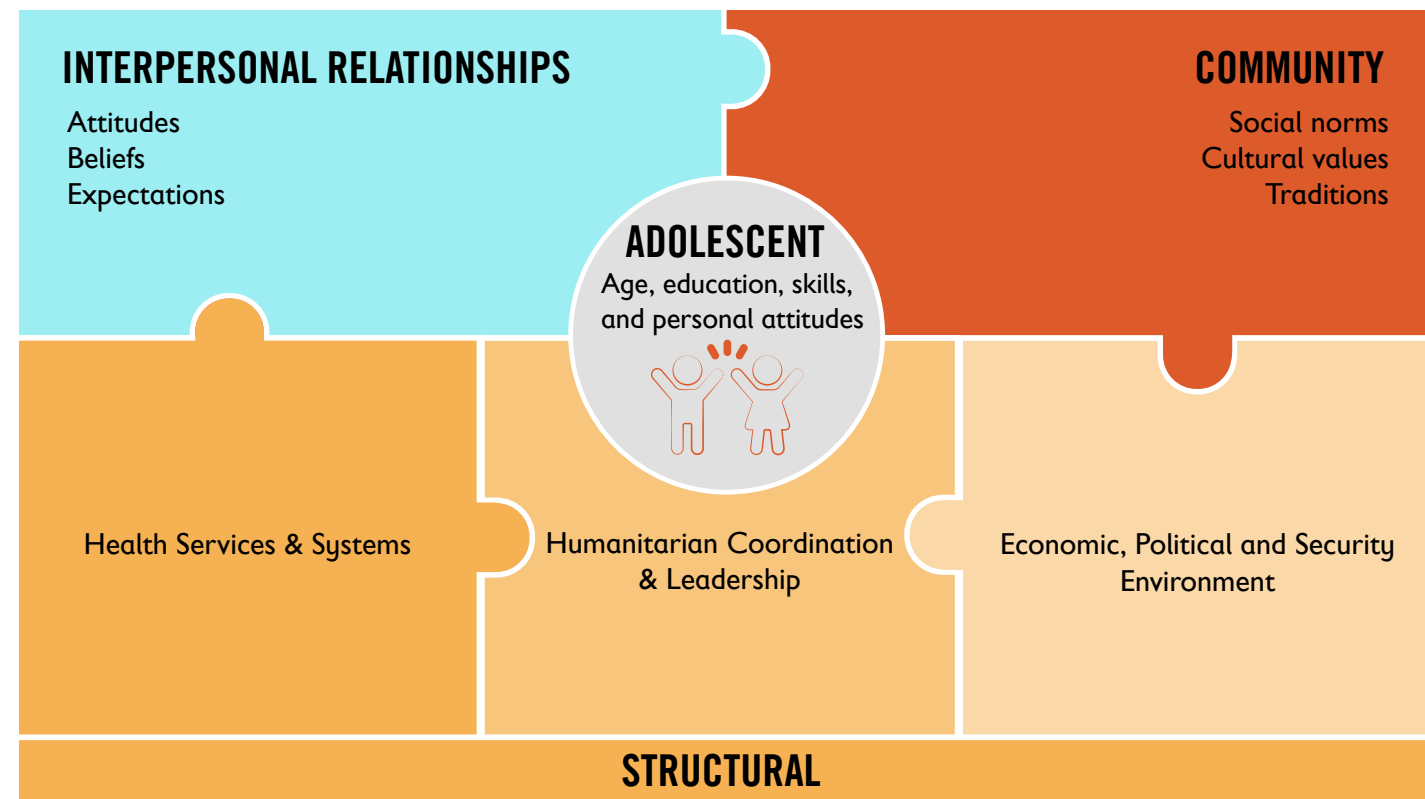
INTERPERSONAL RELATIONSHIPS
Attitudes
Beliefs
Expectations

COMMUNITY
Social norms
Cultural values
Traditions

ADOLESCENT
Age, education, skills, and personal attitudes

Health Services & Systems

Humanitarian Coordination & Leadership

Economic, Political and Security Environment

STRUCTURAL